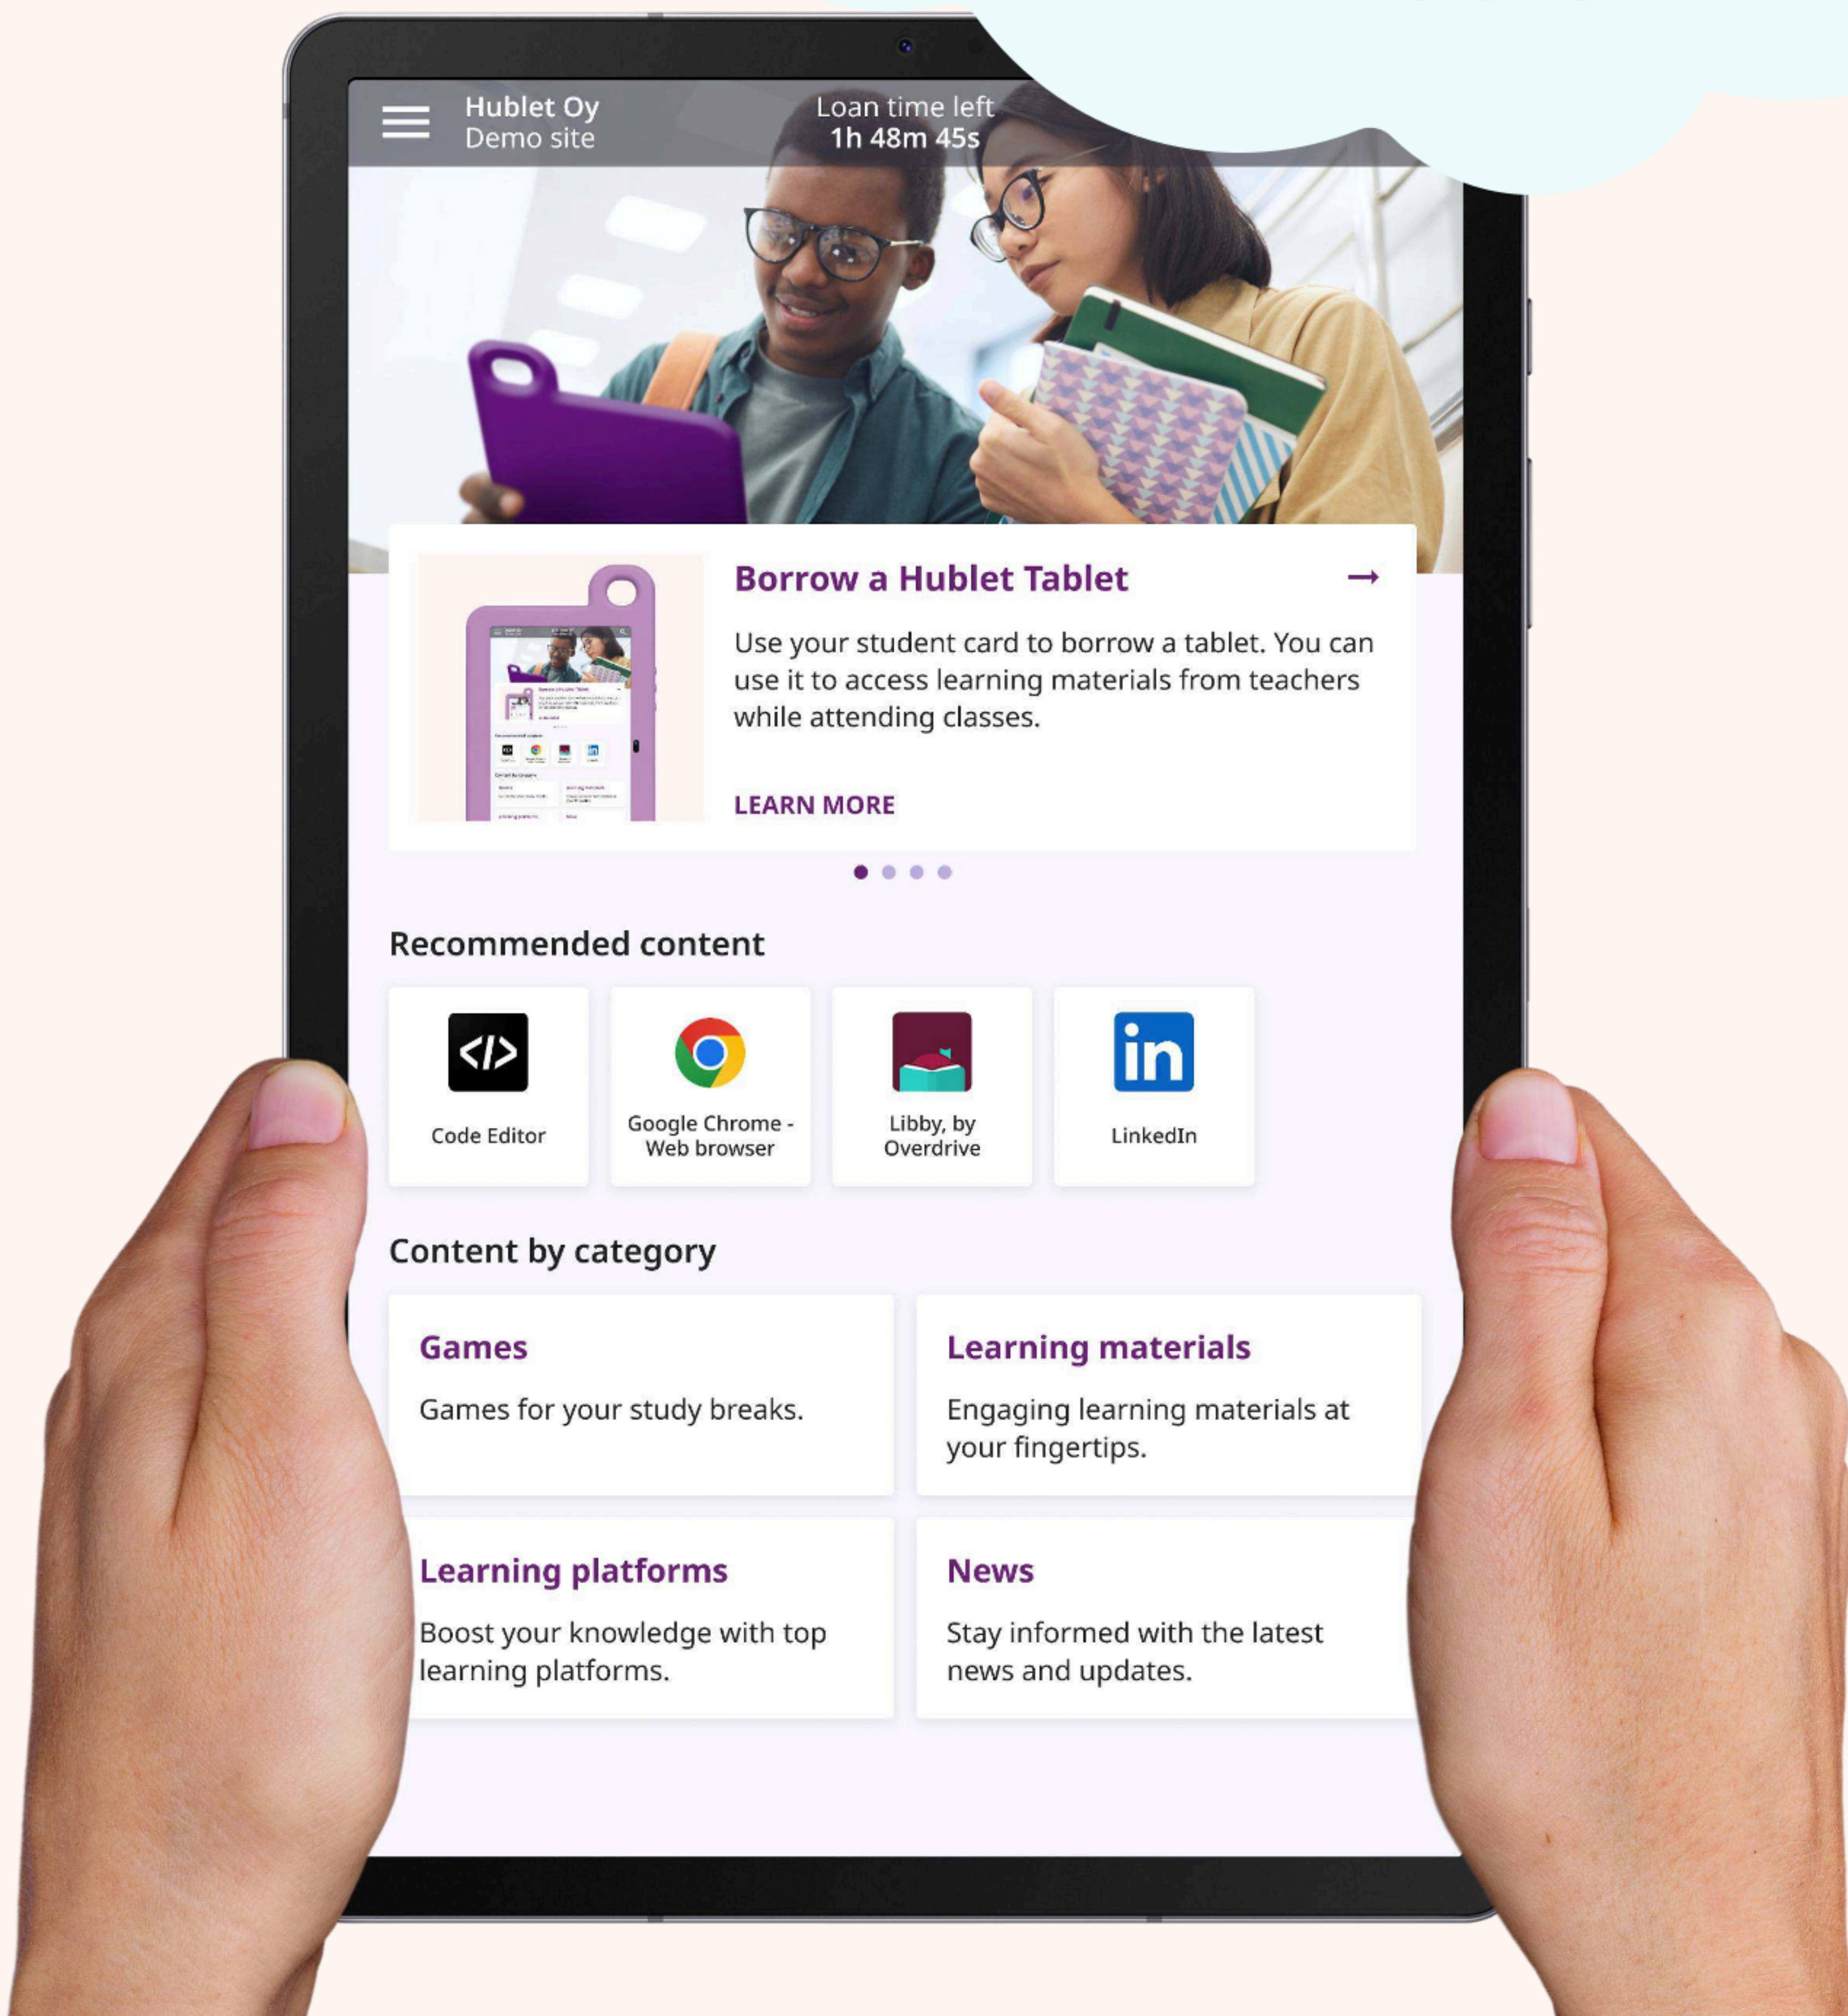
Hublet Oy
Demo site

Loan time left
1h 48m 45s

Borrow a Hublet Tablet →

Use your student card to borrow a tablet. You can use it to access learning materials from teachers while attending classes.

LEARN MORE

Recommended content

Code Editor

Google Chrome - Web browser

Libby, by Overdrive

LinkedIn

Content by category

Games

Games for your study breaks.

Learning materials

Engaging learning materials at your fingertips.

Learning platforms

Boost your knowledge with top learning platforms.

News

Stay informed with the latest news and updates.